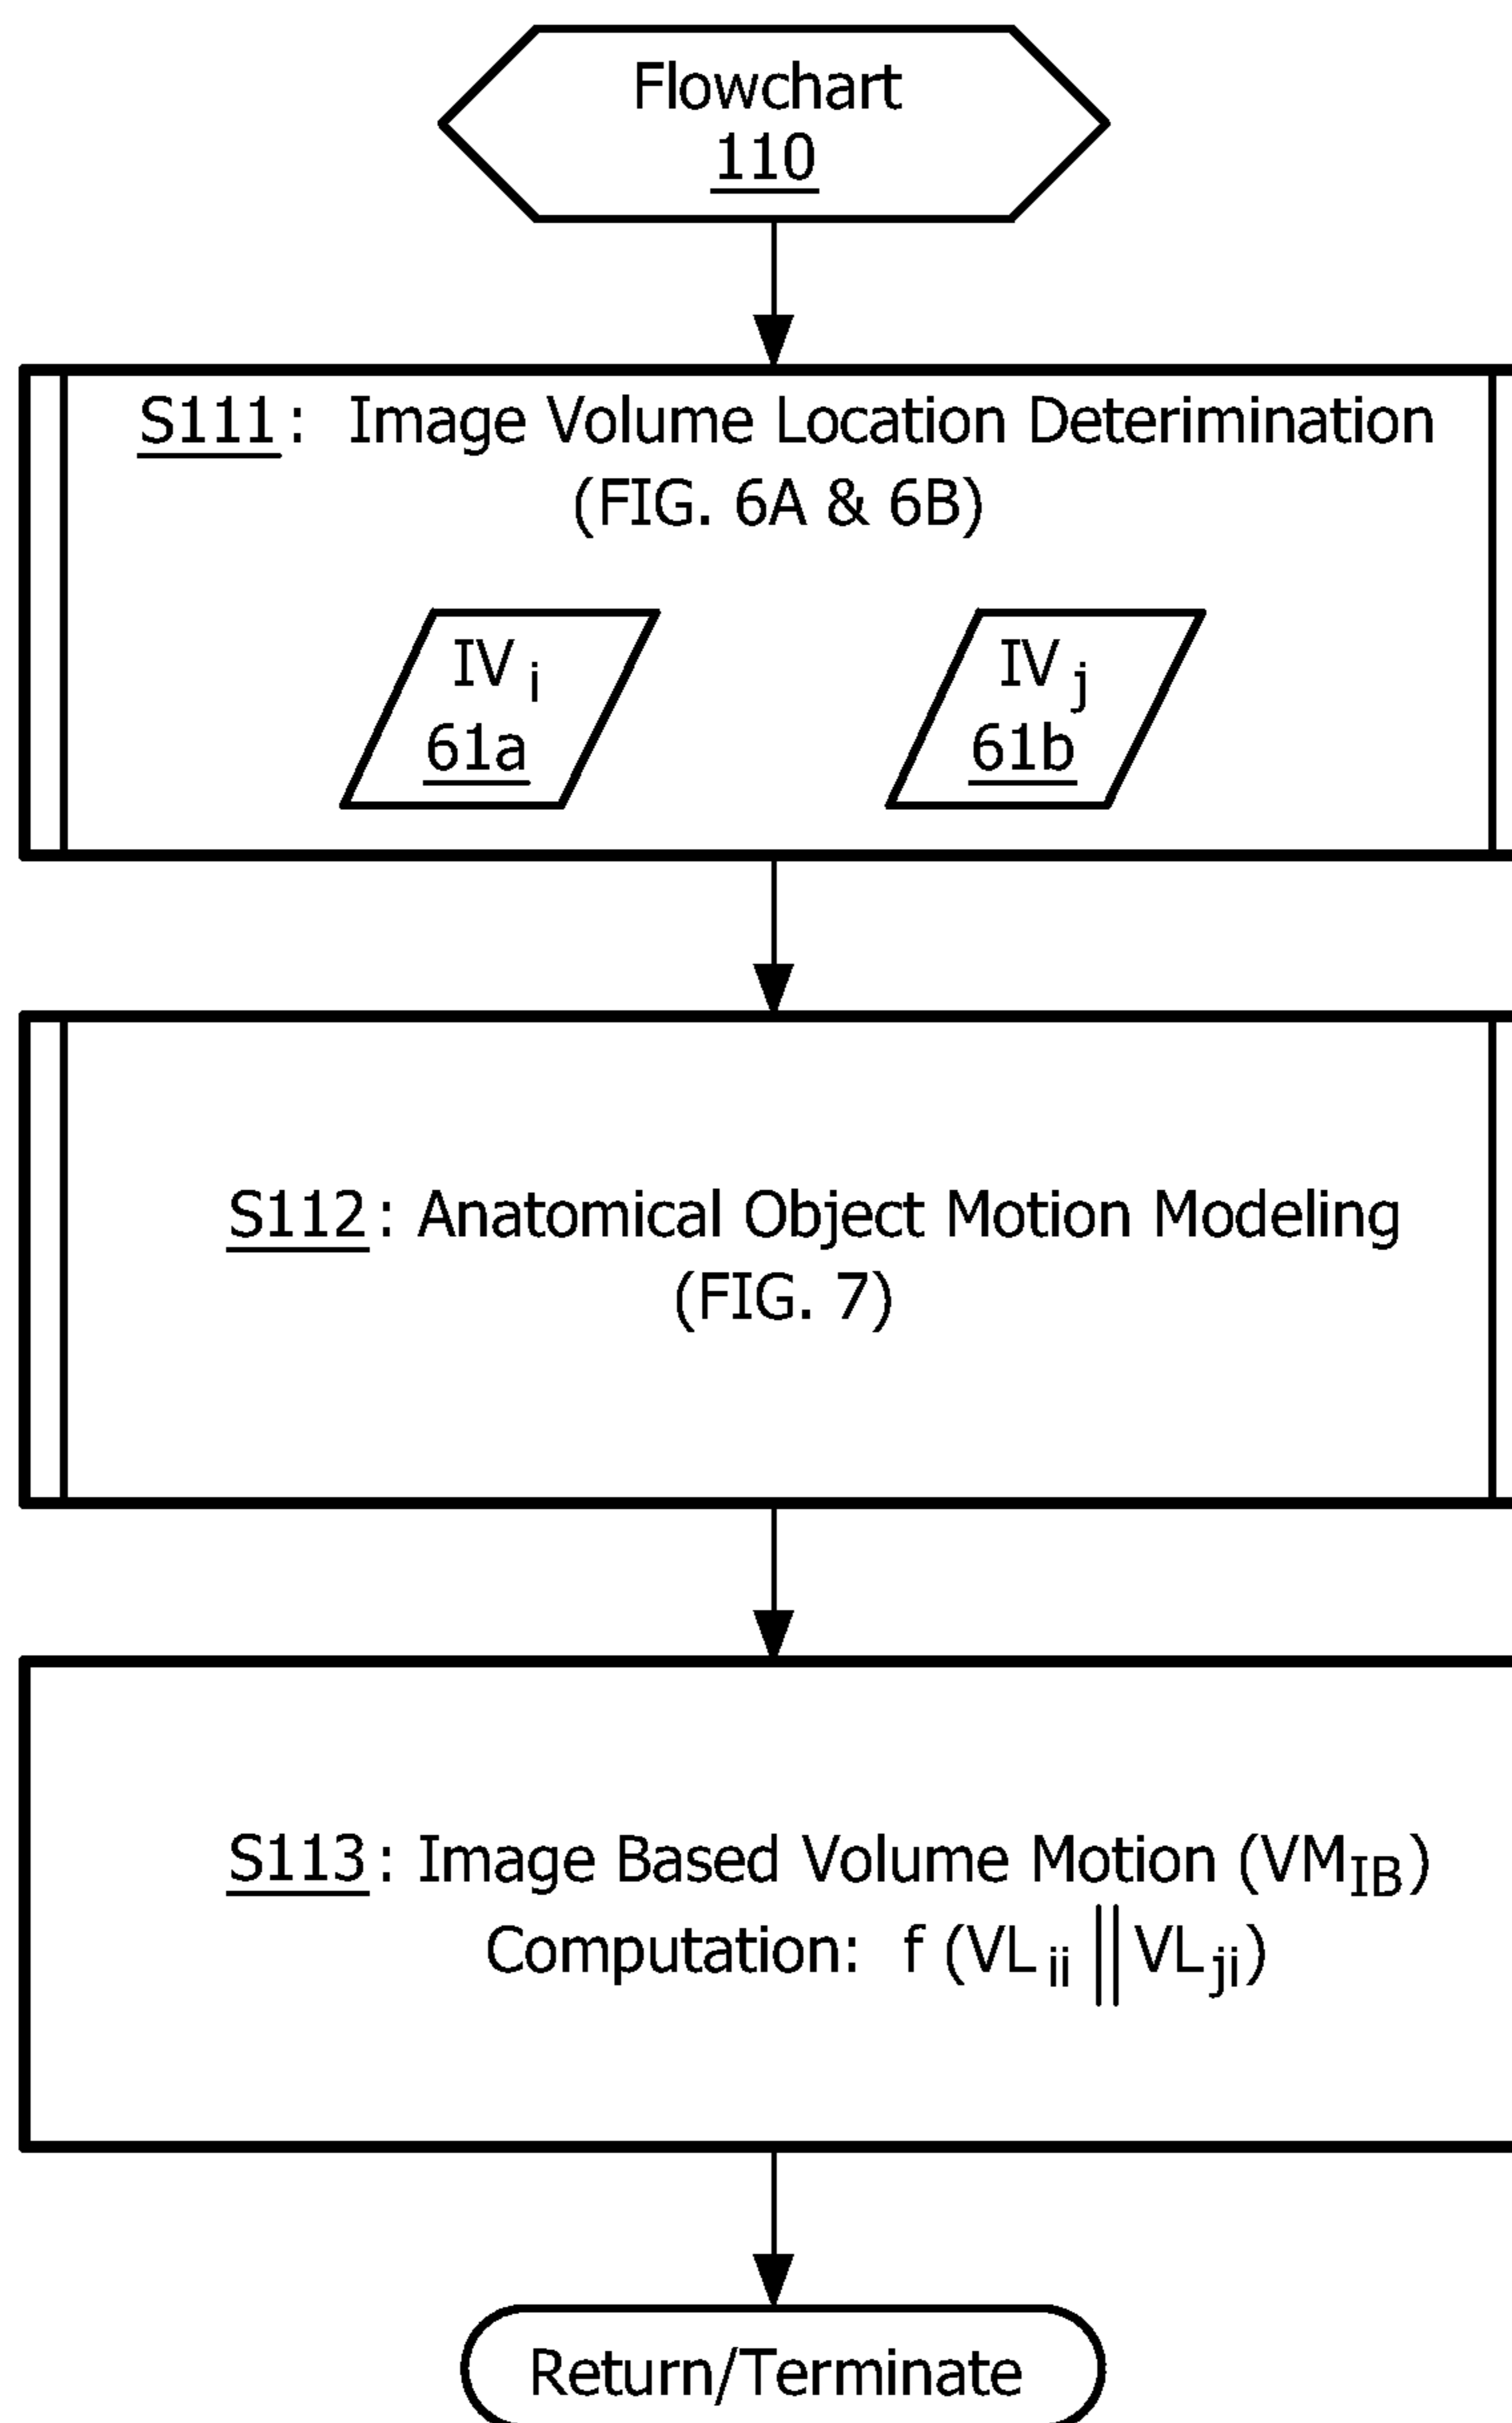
Flowchart
110

S111: Image Volume Location Deterimination
(FIG. 6A & 6B)

$IV_i$
61a

$IV_j$
61b

S112: Anatomical Object Motion Modeling
(FIG. 7)

S113: Image Based Volume Motion ($VM_{IB}$)
Computation: $f\ (VL_{ii} \| VL_{ji})$

Return/Terminate